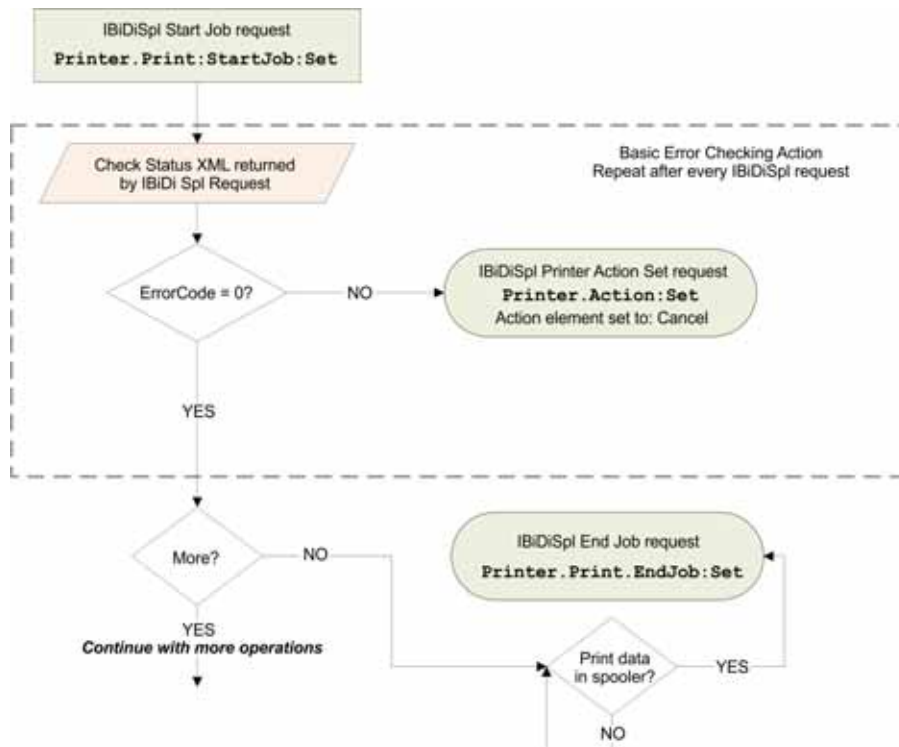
IBiDiSpl Start Job request
Printer.Print:StartJob:Set

Check Status XML returned by IBiDi Spl Request

Basic Error Checking Action
Repeat after every IBiDiSpl request

ErrorCode = 0?

NO

IBiDiSpl Printer Action Set request
Printer.Action:Set
Action element set to: Cancel

YES

More?

NO

IBiDiSpl End Job request
Printer.Print.EndJob:Set

YES
*Continue with more operations*

Print data in spooler?

YES

NO